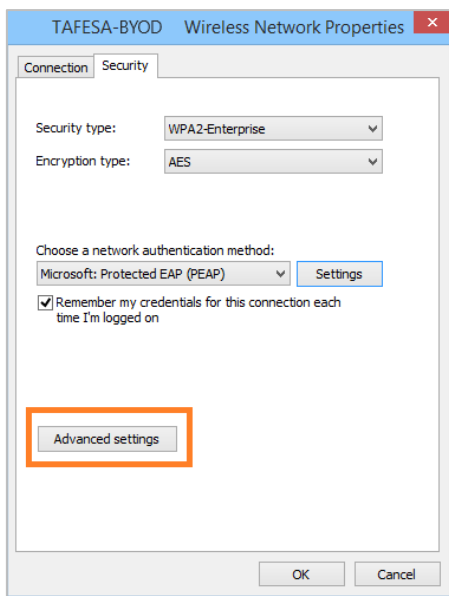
TAFESA-BYOD Wireless Network Properties

Connection | Security

Security type: WPA2-Enterprise

Encryption type: AES

Choose a network authentication method:

Microsoft: Protected EAP (PEAP) | Settings

Remember my credentials for this connection each time I'm logged on

Advanced settings

OK | Cancel